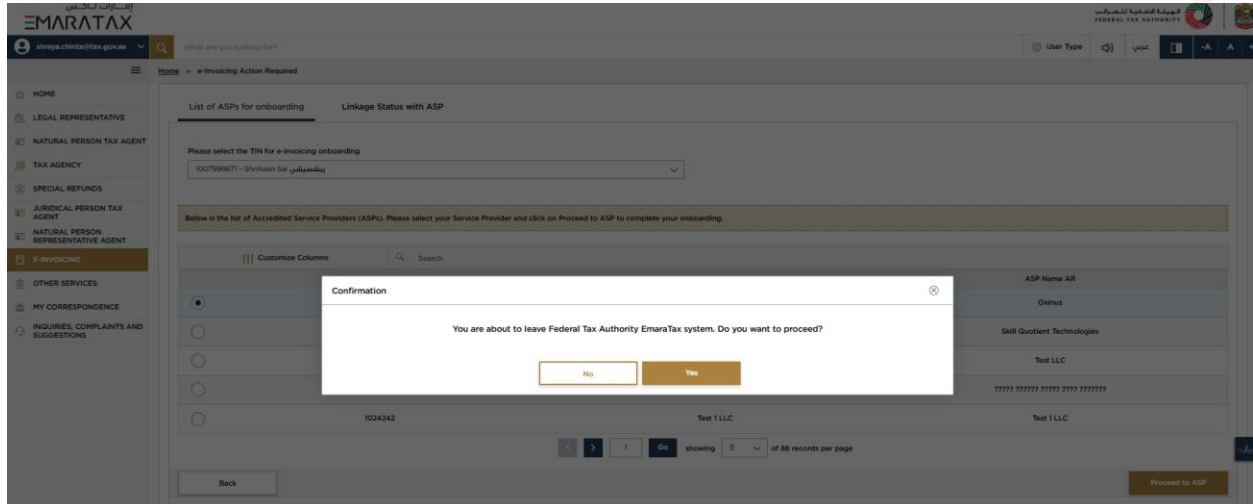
إمارات تاكس
EMARATAX

الهيئة الاتحادية للضرائب
FEDERAL TAX AUTHORITY

shreya.chinta@tax.gov.ae
What are you looking for?
User Type
عربي
-A A

Home ▸ e-Invoicing Action Required

HOME
LEGAL REPRESENTATIVE
NATURAL PERSON TAX AGENT
TAX AGENCY
SPECIAL REFUNDS
JURIDICAL PERSON TAX AGENT
NATURAL PERSON REPRESENTATIVE AGENT
E-INVOICING
OTHER SERVICES
MY CORRESPONDENCE
INQUIRIES, COMPLAINTS AND SUGGESTIONS

List of ASPs for onboarding
Linkage Status with ASP

Please select the TIN for e-invoicing onboarding
1007999871 - Shrihaan Sai يبشسيش

Below is the list of Accredited Service Providers (ASPs). Please select your Service Provider and click on Proceed to ASP to complete your onboarding.

Customize Columns
Search

| | | | ASP Name AR |
|---|---|---|---|
| | | | Oxinus |
| | | | Skill Quotient Technologies |
| | | | Test LLC |
| | | | ????? ?????? ????? ???? ??????? |
| | 1024242 | Test 1 LLC | Test 1 LLC |

Confirmation

You are about to leave Federal Tax Authority EmaraTax system. Do you want to proceed?

No
Yes

1
Go
showing 5 of 86 records per page

Back
Proceed to ASP